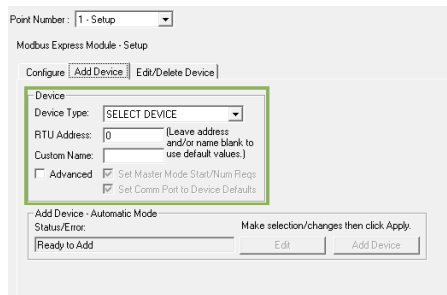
Point Number : 1 - Setup

Modbus Express Module - Setup

Configure | Add Device | Edit/Delete Device

Device

Device Type: SELECT DEVICE

RTU Address: 0 (Leave address and/or name blank to use default values.)

Custom Name:

Advanced  Set Master Mode Start/Num Reqs

Set Comm Port to Device Defaults

Add Device - Automatic Mode

Status/Error:

Make selection/changes then click Apply.

Ready to Add

Edit

Add Device